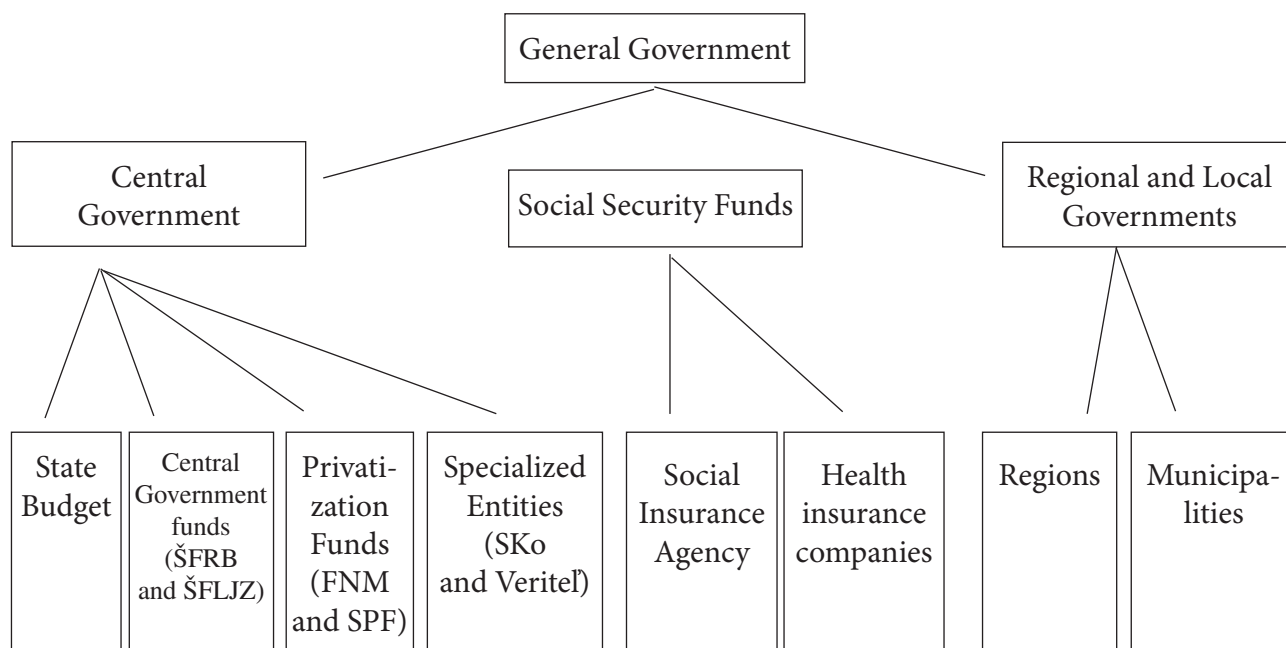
General Government

Central Government

Social Security Funds

Regional and Local Governments

State Budget

Central Government funds (ŠFRB and ŠFLJZ)

Privatization Funds (FNM and SPF)

Specialized Entities (SKo and Veriteľ)

Social Insurance Agency

Health insurance companies

Regions

Municipalities